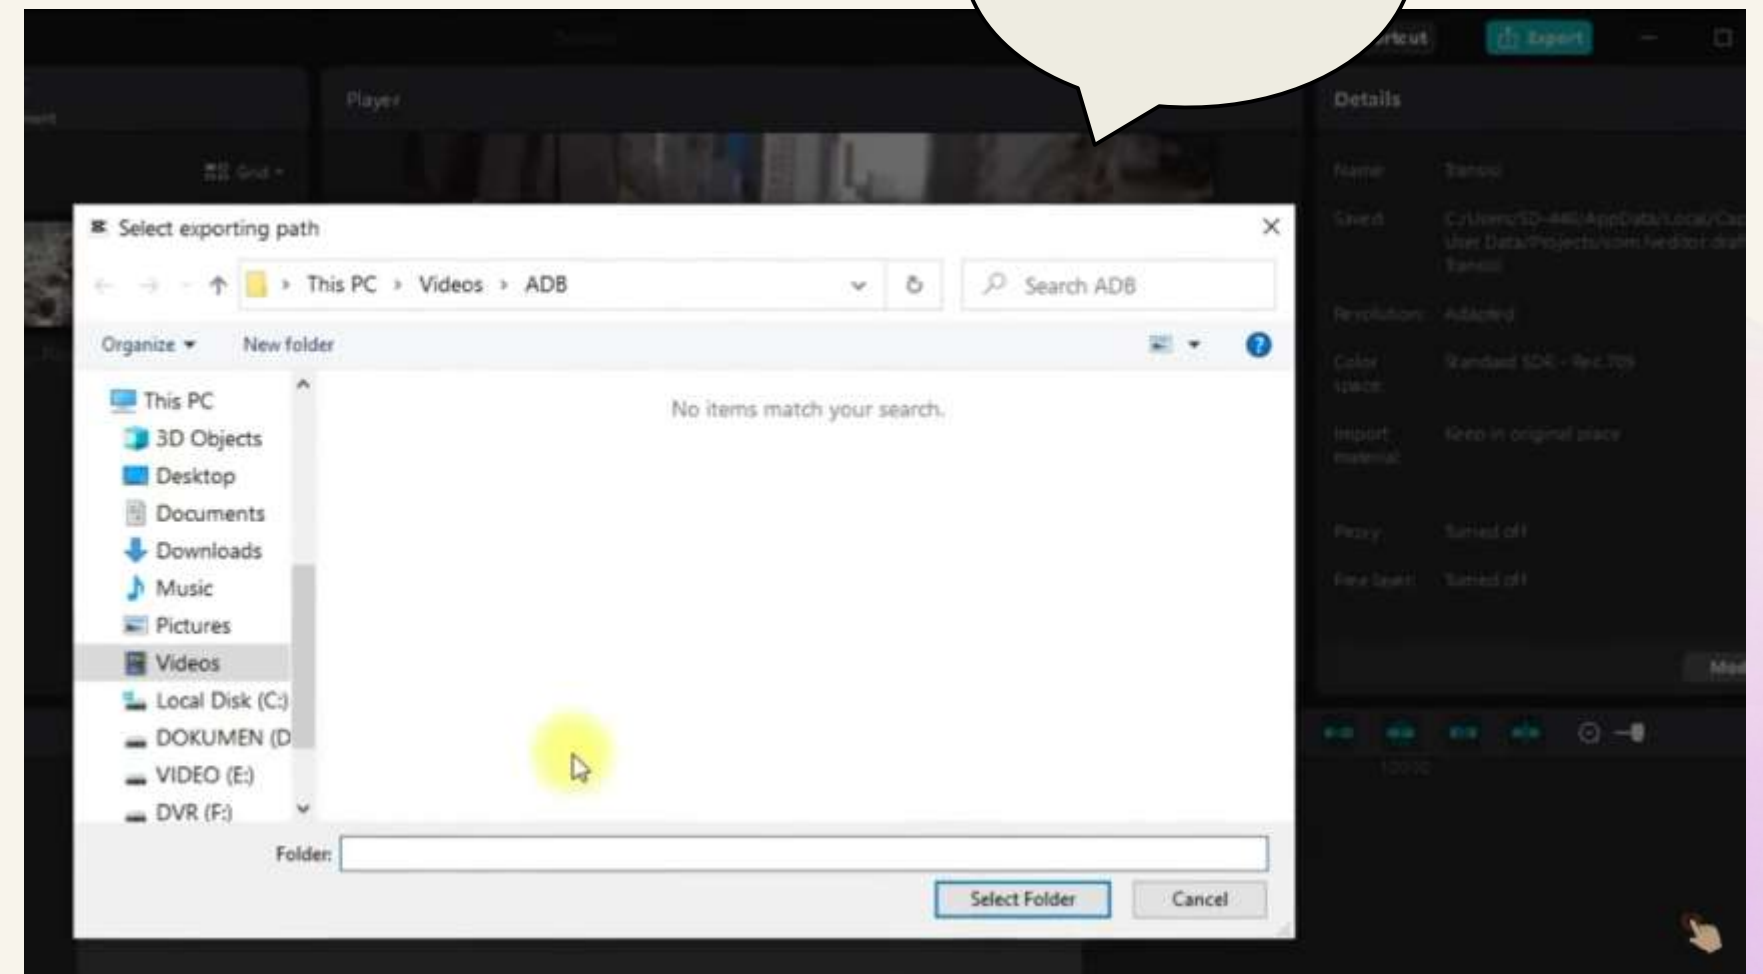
Player

Details

Export

Name

Saved

Resolution Adapted

Color space Standard SDR - Rec.709

Import material Keep in original place

Proxy Turned off

Free layer Turned off

Select exporting path

This PC › Videos › ADB

Search ADB

Organize ▾ New folder

This PC
3D Objects
Desktop
Documents
Downloads
Music
Pictures
Videos
Local Disk (C:)
DOKUMEN (D
VIDEO (E:)
DVR (F:)

No items match your search.

Folder:

Select Folder

Cancel